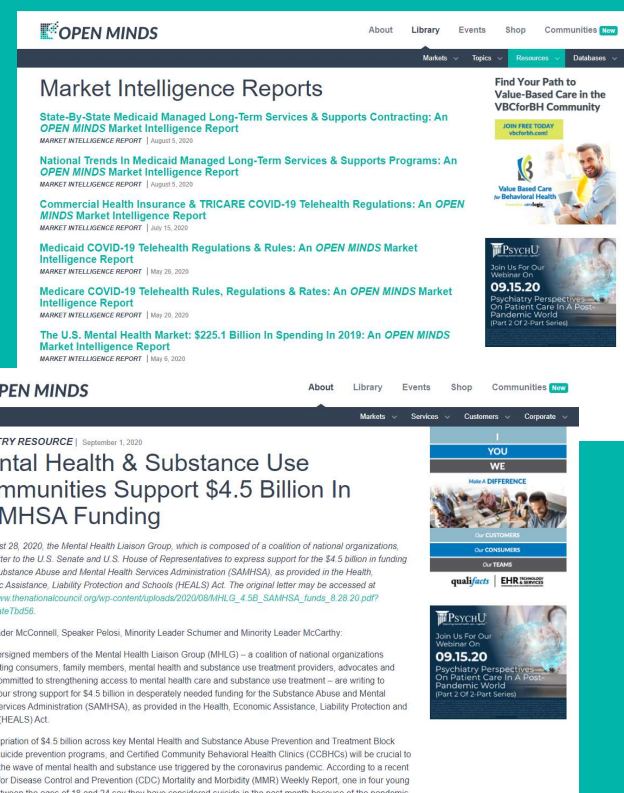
OPEN MINDS

About Library Events Shop Communities New

Markets Topics Resources Databases

Market Intelligence Reports

State-By-State Medicaid Managed Long-Term Services & Supports Contracting: An OPEN MINDS Market Intelligence Report
MARKET INTELLIGENCE REPORT | August 5, 2020

National Trends In Medicaid Managed Long-Term Services & Supports Programs: An OPEN MINDS Market Intelligence Report
MARKET INTELLIGENCE REPORT | August 5, 2020

Commercial Health Insurance & TRICARE COVID-19 Telehealth Regulations: An OPEN MINDS Market Intelligence Report
MARKET INTELLIGENCE REPORT | July 15, 2020

Medicaid COVID-19 Telehealth Regulations & Rules: An OPEN MINDS Market Intelligence Report
MARKET INTELLIGENCE REPORT | May 28, 2020

Medicare COVID-19 Telehealth Rules, Regulations & Rates: An OPEN MINDS Market Intelligence Report
MARKET INTELLIGENCE REPORT | May 20, 2020

The U.S. Mental Health Market: $225.1 Billion In Spending In 2019: An OPEN MINDS Market Intelligence Report
MARKET INTELLIGENCE REPORT | May 6, 2020

Find Your Path to Value-Based Care in the VBCforBH Community
JOIN FREE TODAY vbcforbh.com!
Value Based Care for Behavioral Health

PsychU
Join Us For Our Webinar On
09.15.20
Psychiatry Perspectives On Patient Care In A Post-Pandemic World
(Part 2 Of 2-Part Series)

PEN MINDS

About Library Events Shop Communities New

Markets Services Customers Corporate

TRY RESOURCE | September 1, 2020

ntal Health & Substance Use mmunities Support $4.5 Billion In MHSA Funding

st 28, 2020, the Mental Health Liaison Group, which is composed of a coalition of national organizations, tter to the U.S. Senate and U.S. House of Representatives to express support for the $4.5 billion in funding ubstance Abuse and Mental Health Services Administration (SAMHSA), as provided in the Health, c Assistance, Liability Protection and Schools (HEALS) Act. The original letter may be accessed at www.thenationalcouncil.org/wp-content/uploads/2020/08/MHLG_4.5B_SAMHSA_funds_8.28.20.pdf?ate7bd56.

der McConnell, Speaker Pelosi, Minority Leader Schumer and Minority Leader McCarthy:

ersigned members of the Mental Health Liaison Group (MHLG) – a coalition of national organizations ting consumers, family members, mental health and substance use treatment providers, advocates and ommitted to strengthening access to mental health care and substance use treatment – are writing to our strong support for $4.5 billion in desperately needed funding for the Substance Abuse and Mental ervices Administration (SAMHSA), as provided in the Health, Economic Assistance, Liability Protection and HEALS) Act.

priation of $4.5 billion across key Mental Health and Substance Abuse Prevention and Treatment Block uicide prevention programs, and Certified Community Behavioral Health Clinics (CCBHCs) will be crucial to the wave of mental health and substance use triggered by the coronavirus pandemic. According to a recent or Disease Control and Prevention (CDC) Mortality and Morbidity (MMR) Weekly Report, one in four young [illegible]

I
YOU
WE
Make A DIFFERENCE
Our CUSTOMERS
Our CONSUMERS
Our TEAMS
qualifacts | EHR TECHNOLOGY & SERVICES

PsychU
Join Us For Our Webinar On
09.15.20
Psychiatry Perspectives On Patient Care In A Post-Pandemic World
(Part 2 Of 2-Part Series)